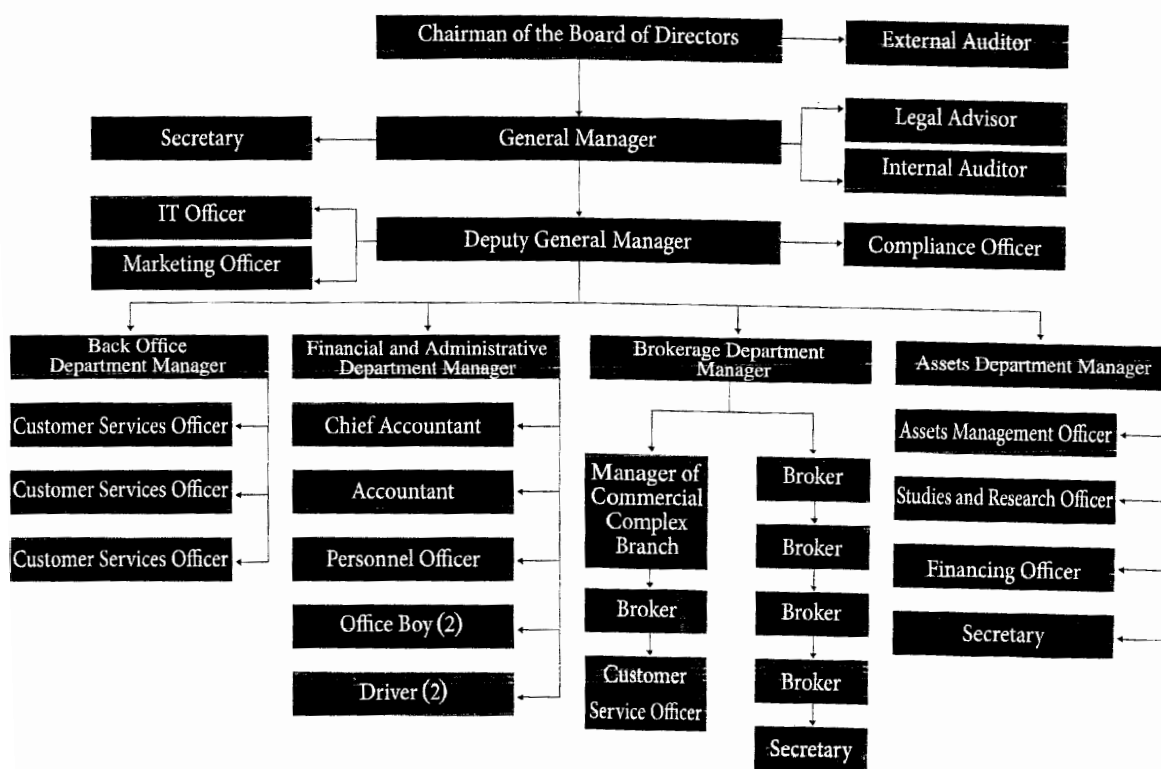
Chairman of the Board of Directors

External Auditor

Secretary

General Manager

Legal Advisor

Internal Auditor

IT Officer

Marketing Officer

Deputy General Manager

Compliance Officer

Back Office Department Manager

Customer Services Officer

Customer Services Officer

Customer Services Officer

Financial and Administrative Department Manager

Chief Accountant

Accountant

Personnel Officer

Office Boy (2)

Driver (2)

Brokerage Department Manager

Manager of Commercial Complex Branch

Broker

Customer Service Officer

Broker

Broker

Broker

Broker

Secretary

Assets Department Manager

Assets Management Officer

Studies and Research Officer

Financing Officer

Secretary